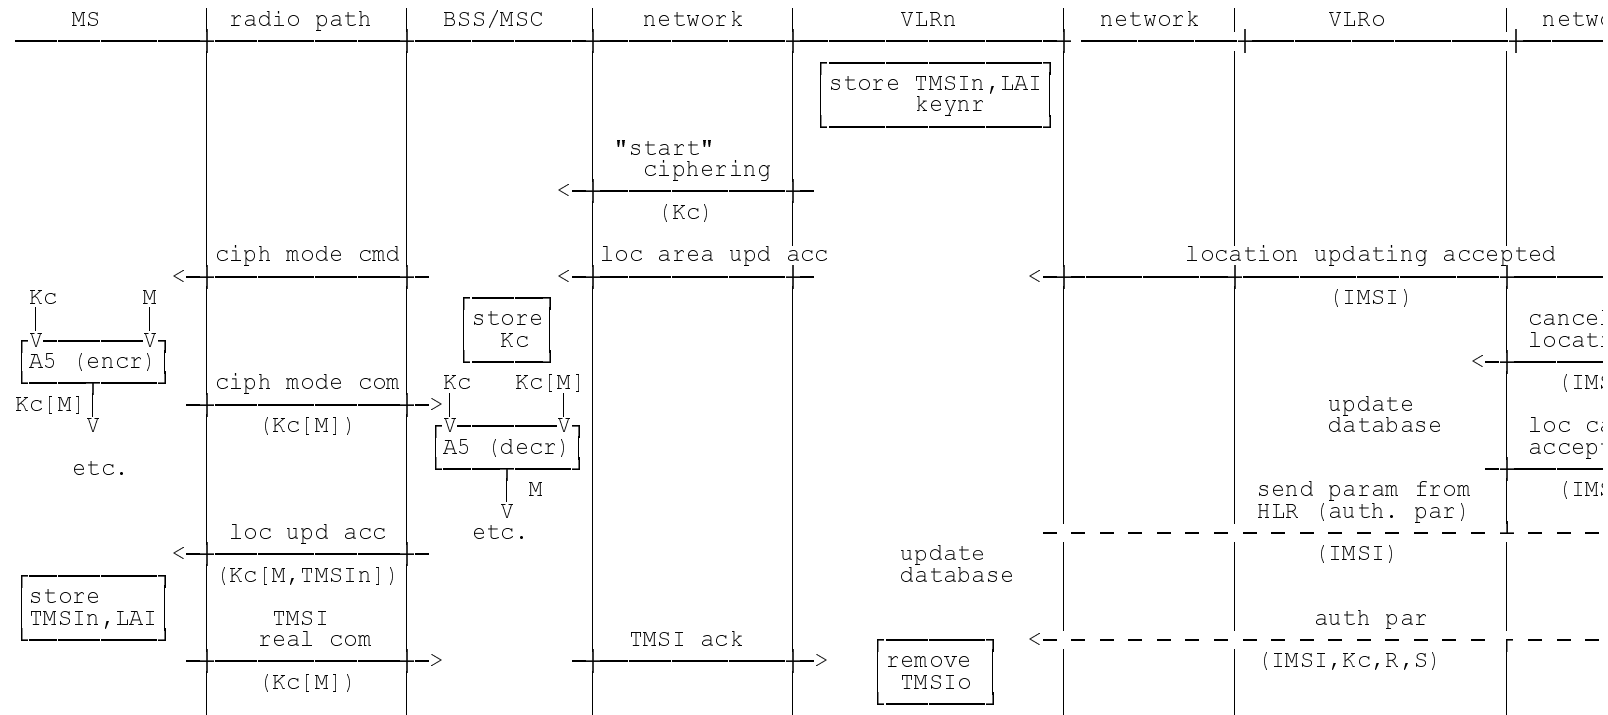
MS | radio path | BSS/MSC | network | VLRn | network | VLRo | netw

store TMSIn, LAI keynr

"start" ciphering
(Kc)

ciph mode cmd

loc area upd acc

location updating accepted
(IMSI)

Kc M

A5 (encr)

store Kc

cancel locati
(IMS

ciph mode com
(Kc[M])

Kc Kc[M]

Kc[M]

A5 (decr)

update database

loc ca accep
(IMS

etc.

M

send param from HLR (auth. par)

etc.

loc upd acc
(Kc[M,TMSIn])

update database

(IMSI)

store TMSIn, LAI

TMSI real com
(Kc[M])

TMSI ack

remove TMSIo

auth par
(IMSI,Kc,R,S)